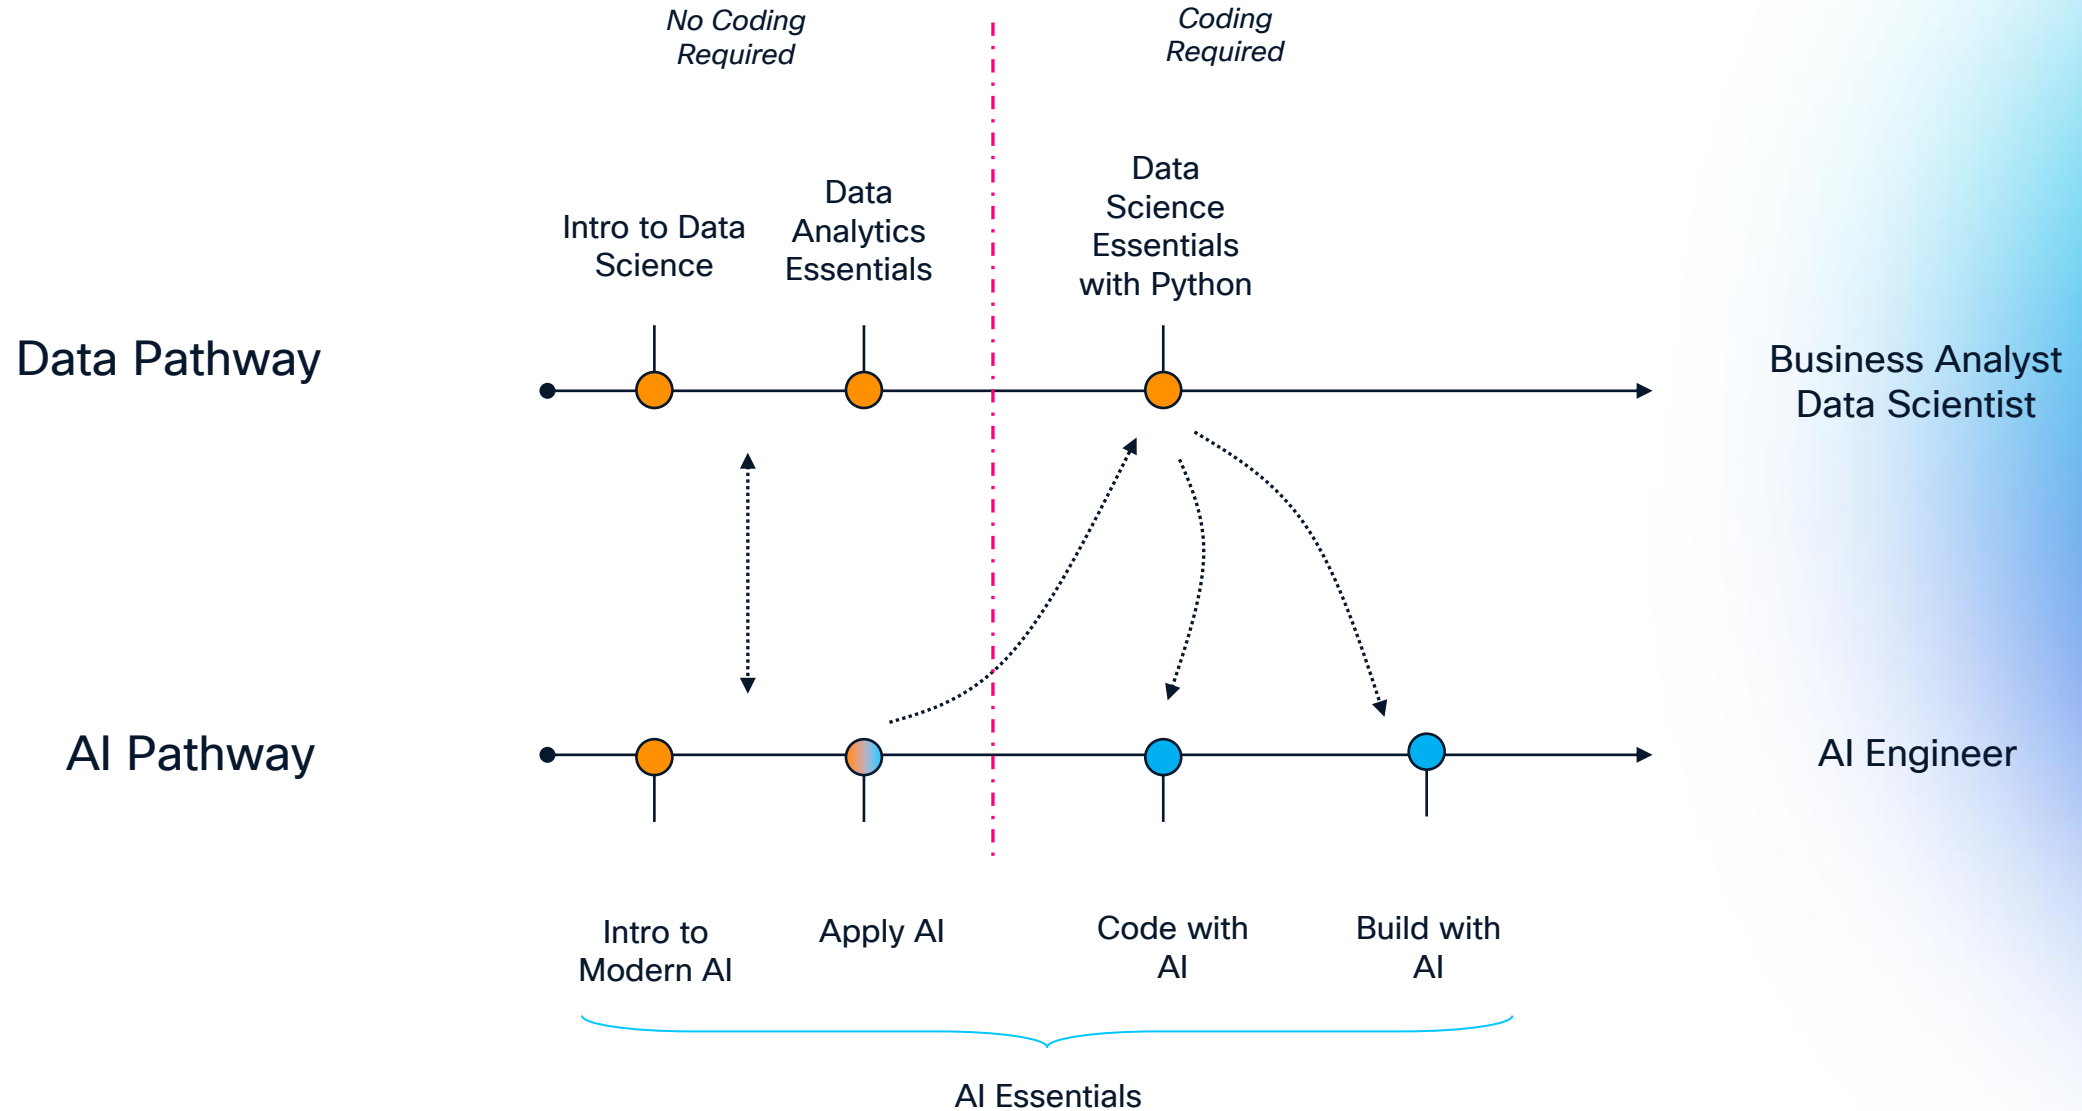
No Coding Required

Coding Required

Data Pathway

Intro to Data Science

Data Analytics Essentials

Data Science Essentials with Python

Business Analyst
Data Scientist

AI Pathway

AI Engineer

Intro to Modern AI

Apply AI

Code with AI

Build with AI

AI Essentials